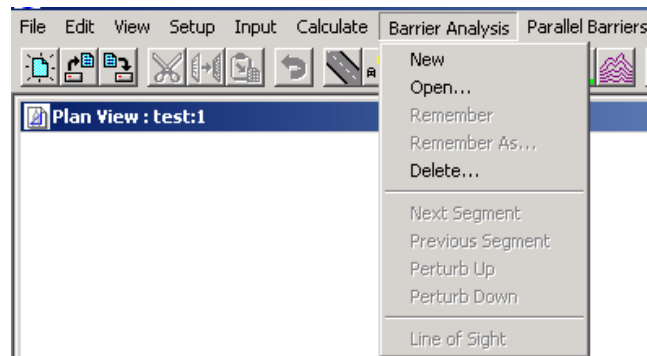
File Edit View Setup Input Calculate Barrier Analysis Parallel Barriers

Plan View : test:1

New
Open...
Remember
Remember As...
Delete...

Next Segment
Previous Segment
Perturb Up
Perturb Down

Line of Sight